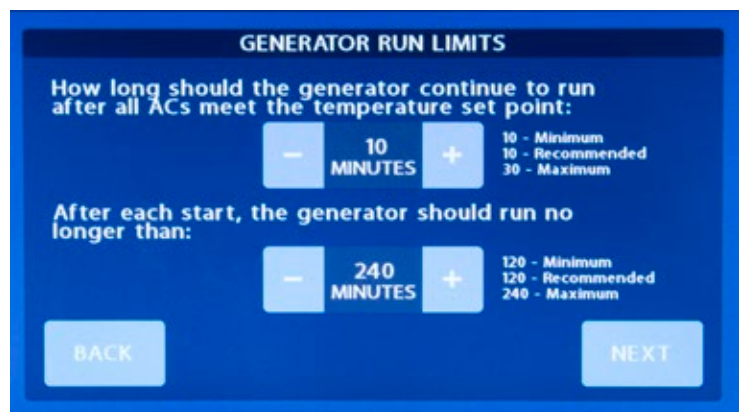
GENERATOR RUN LIMITS

How long should the generator continue to run after all ACs meet the temperature set point:

−
10
MINUTES
+

10 - Minimum
10 - Recommended
30 - Maximum

After each start, the generator should run no longer than:

−
240
MINUTES
+

120 - Minimum
120 - Recommended
240 - Maximum

BACK

NEXT